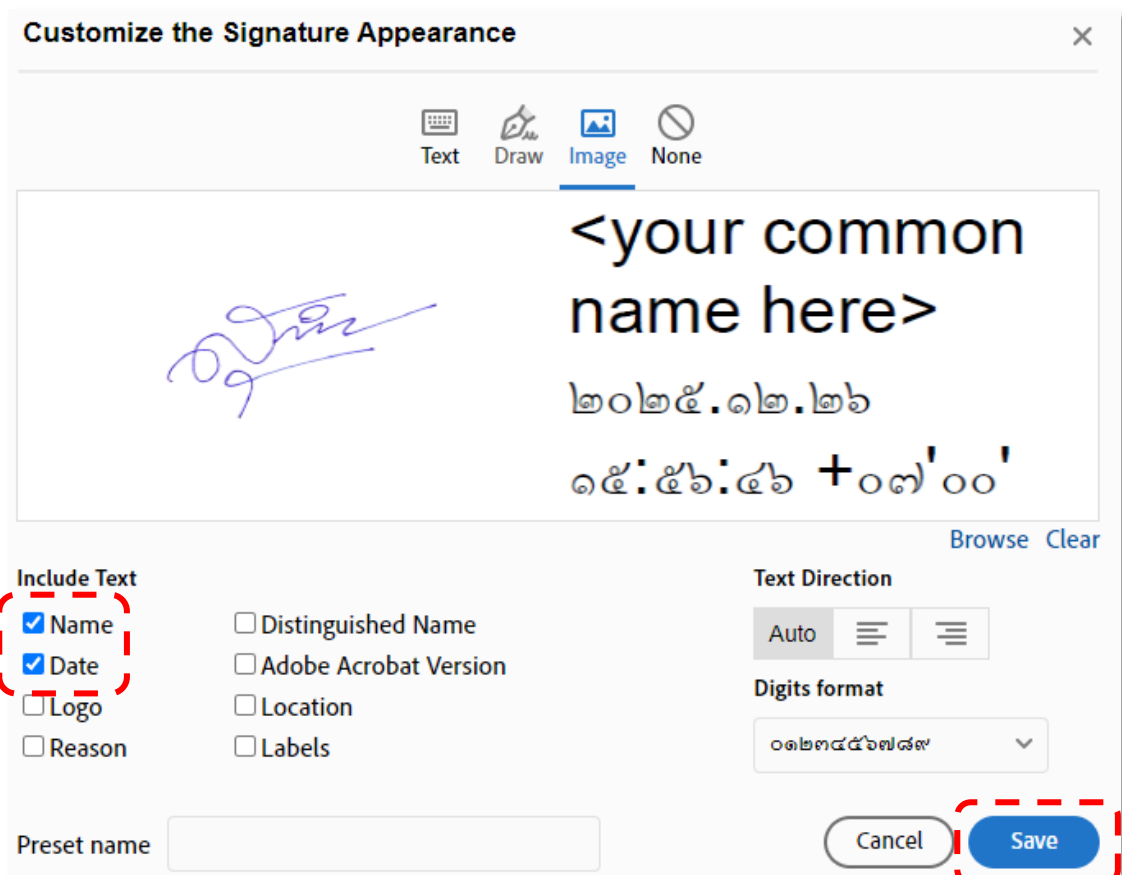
Customize the Signature Appearance

×

Text Draw Image None

<your common name here>

๒๐๒๕.๑๒.๒๖
๑๕:๕๖:๔๖ +๐๗'๐๐'

Browse Clear

Include Text

Name
Date
Logo
Reason

Distinguished Name
Adobe Acrobat Version
Location
Labels

Text Direction

Auto

Digits format

๐๑๒๓๔๕๖๗๘๙

Preset name

Cancel Save